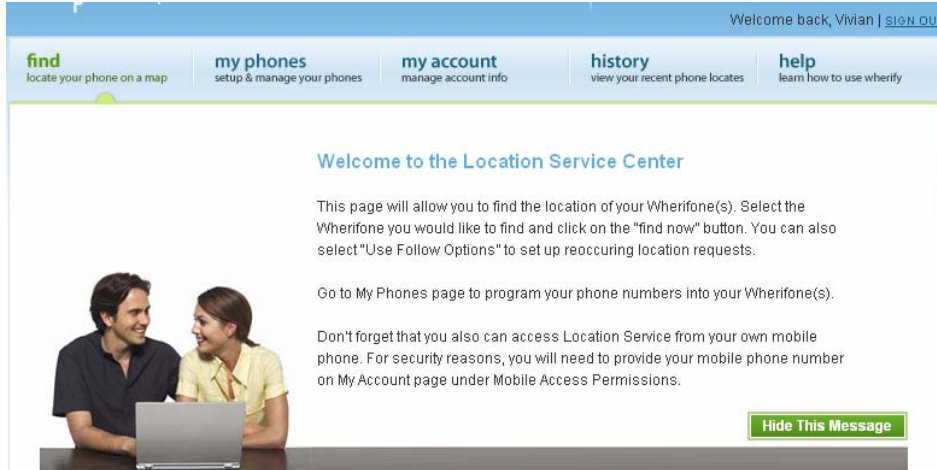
Welcome back, Vivian | SIGN OU

find
locate your phone on a map

my phones
setup & manage your phones

my account
manage account info

history
view your recent phone locates

help
learn how to use wherify

Welcome to the Location Service Center

This page will allow you to find the location of your Wherifone(s). Select the Wherifone you would like to find and click on the "find now" button. You can also select "Use Follow Options" to set up reoccuring location requests.

Go to My Phones page to program your phone numbers into your Wherifone(s).

Don't forget that you also can access Location Service from your own mobile phone. For security reasons, you will need to provide your mobile phone number on My Account page under Mobile Access Permissions.

Hide This Message